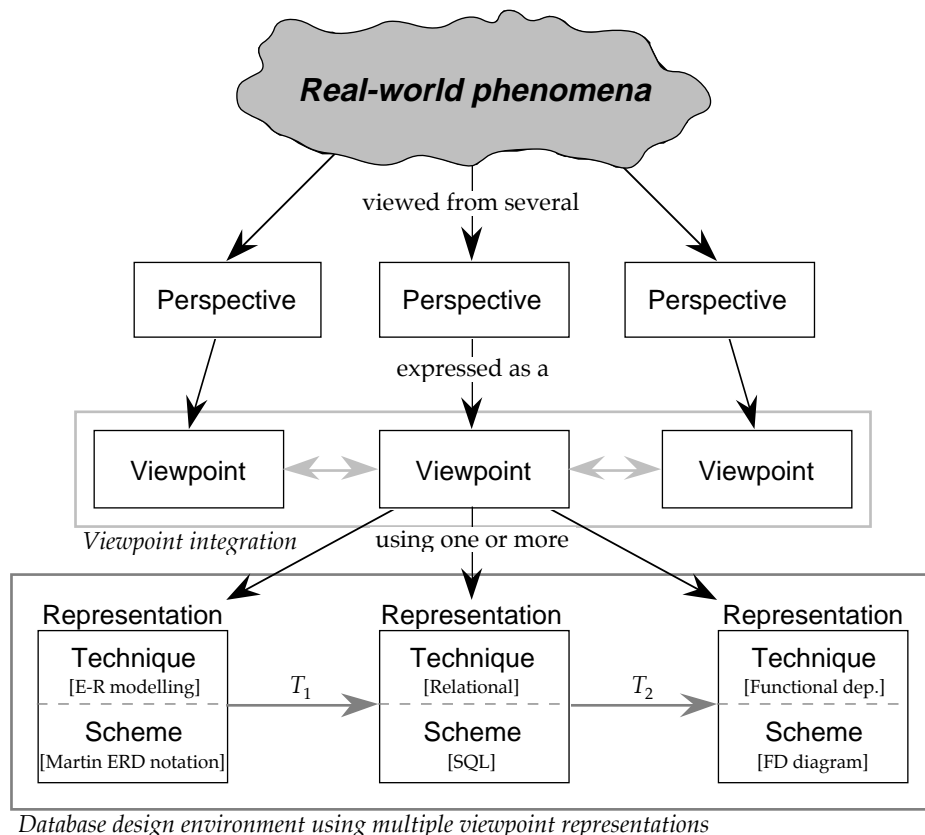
Real-world phenomena

viewed from several

Perspective

Perspective

Perspective

expressed as a

Viewpoint

Viewpoint

Viewpoint

Viewpoint integration

using one or more

Representation

Technique
[E-R modelling]

Scheme
[Martin ERD notation]

$T_1$

Representation

Technique
[Relational]

Scheme
[SQL]

$T_2$

Representation

Technique
[Functional dep.]

Scheme
[FD diagram]

Database design environment using multiple viewpoint representations